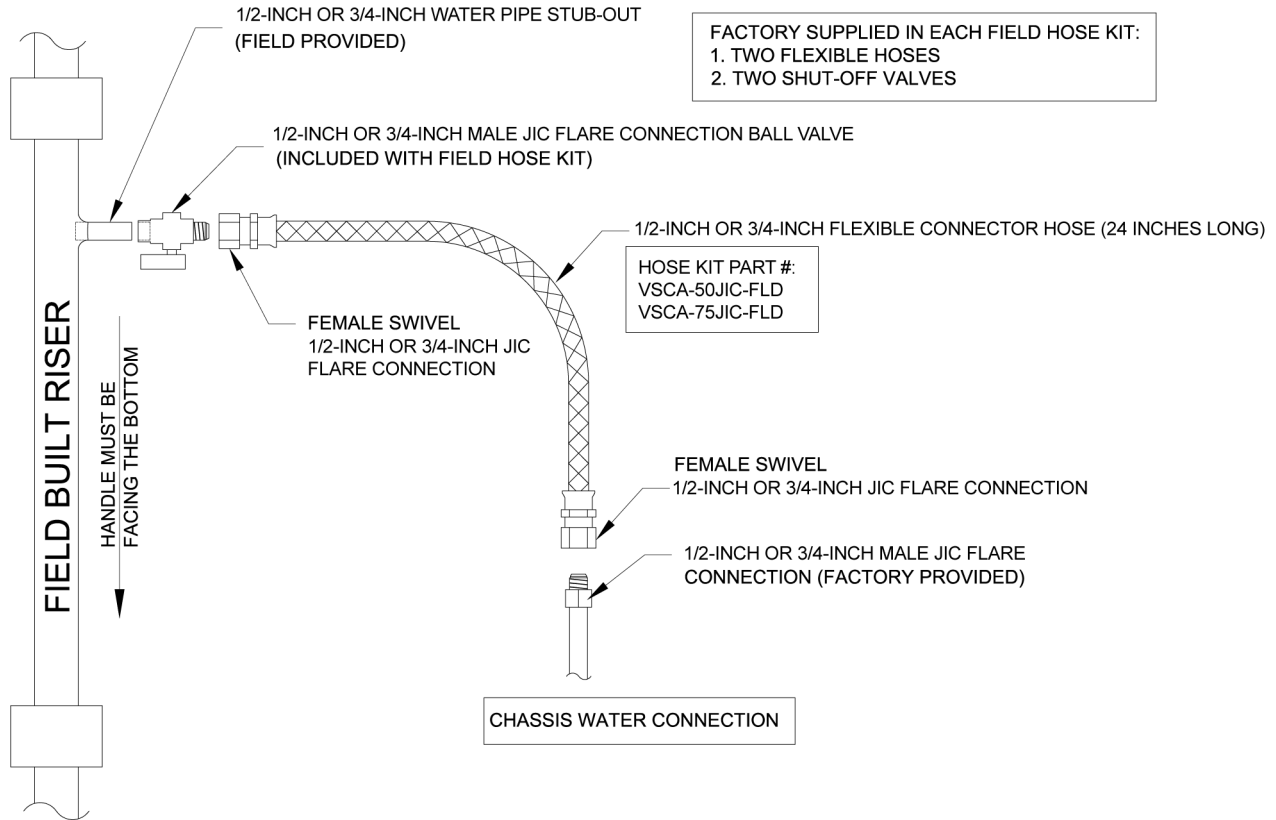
1/2-INCH OR 3/4-INCH WATER PIPE STUB-OUT
(FIELD PROVIDED)

FACTORY SUPPLIED IN EACH FIELD HOSE KIT:
1. TWO FLEXIBLE HOSES
2. TWO SHUT-OFF VALVES

1/2-INCH OR 3/4-INCH MALE JIC FLARE CONNECTION BALL VALVE
(INCLUDED WITH FIELD HOSE KIT)

1/2-INCH OR 3/4-INCH FLEXIBLE CONNECTOR HOSE (24 INCHES LONG)

HOSE KIT PART #:
VSCA-50JIC-FLD
VSCA-75JIC-FLD

FEMALE SWIVEL
1/2-INCH OR 3/4-INCH JIC
FLARE CONNECTION

FIELD BUILT RISER

HANDLE MUST BE
FACING THE BOTTOM

FEMALE SWIVEL
1/2-INCH OR 3/4-INCH JIC FLARE CONNECTION

1/2-INCH OR 3/4-INCH MALE JIC FLARE
CONNECTION (FACTORY PROVIDED)

CHASSIS WATER CONNECTION